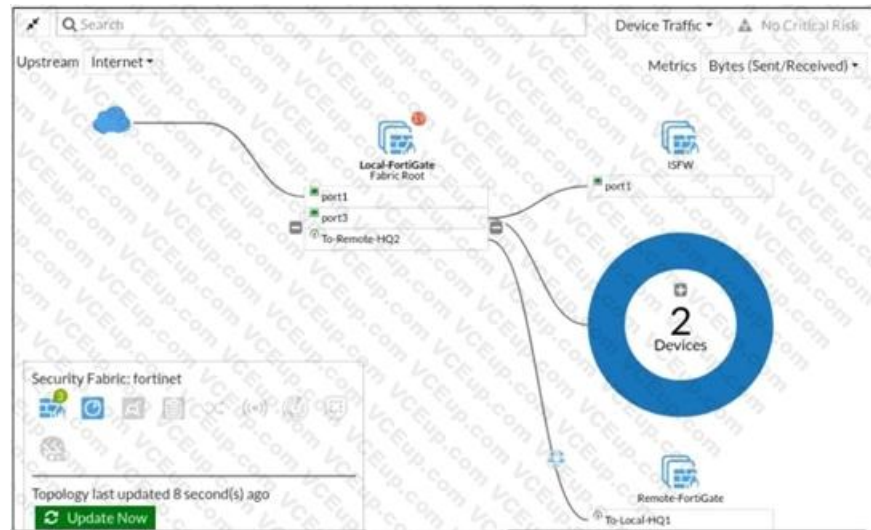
Search

Device Traffic ▾ No Critical Risk

Upstream Internet ▾

Metrics Bytes (Sent/Received) ▾

Local-FortiGate
Fabric Root

port1
port3
To-Remote-HQ2

ISFW

port1

2
Devices

Security Fabric: fortinet

Topology last updated 8 second(s) ago

Update Now

Remote-FortiGate

To-Local-HQ1

VCEup.com